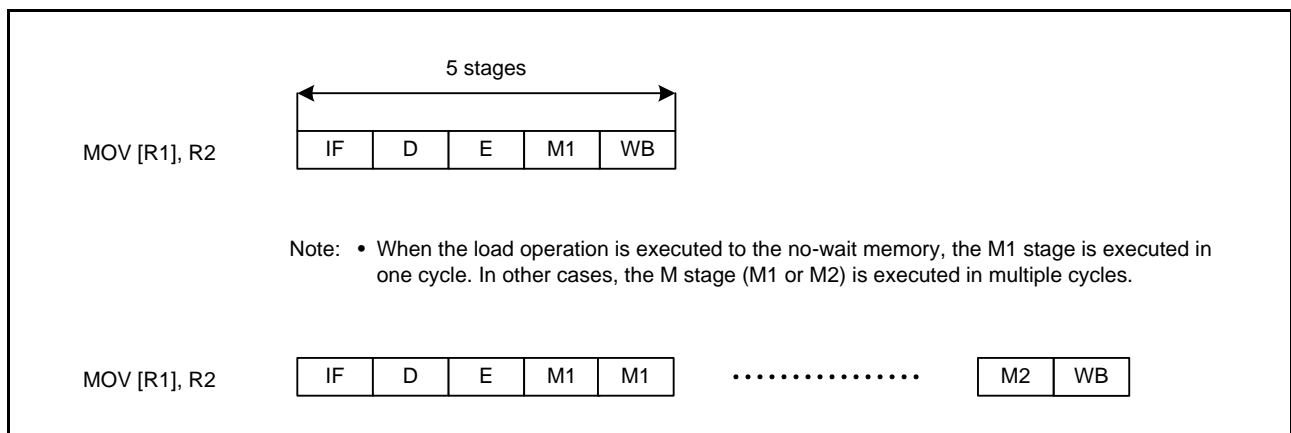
5 stages

MOV [R1], R2

| IF | D | E | M1 | WB |
|---|---|---|---|---|

Note: • When the load operation is executed to the no-wait memory, the M1 stage is executed in one cycle. In other cases, the M stage (M1 or M2) is executed in multiple cycles.

MOV [R1], R2

| IF | D | E | M1 | M1 |
|---|---|---|---|---|

················

| M2 | WB |
|---|---|